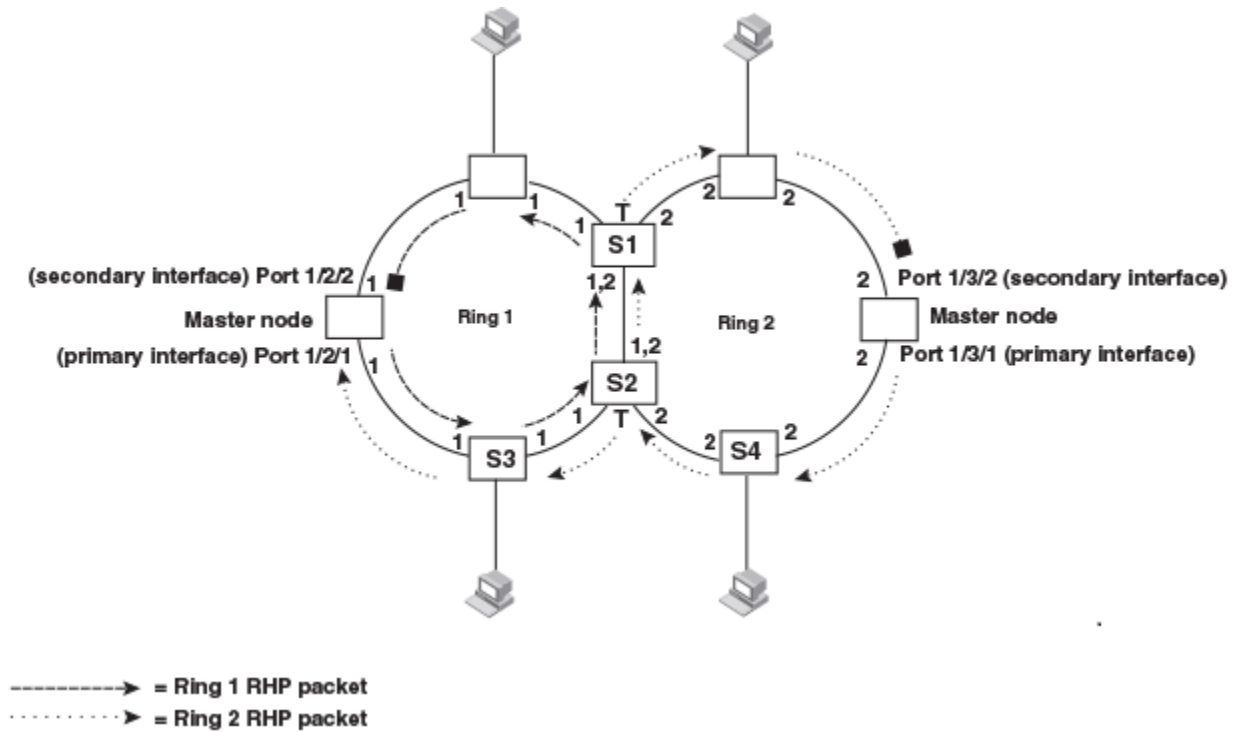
1 1
1 T 2
S1
2 2
(secondary interface) Port 1/2/2 1
Master node
(primary interface) Port 1/2/1 1
Ring 1
1,2
1,2
Ring 2
2 Port 1/3/2 (secondary interface)
Master node
2 Port 1/3/1 (primary interface)
S2
T 2
1 1 1
S3
2 S4 2

= Ring 1 RHP packet
= Ring 2 RHP packet